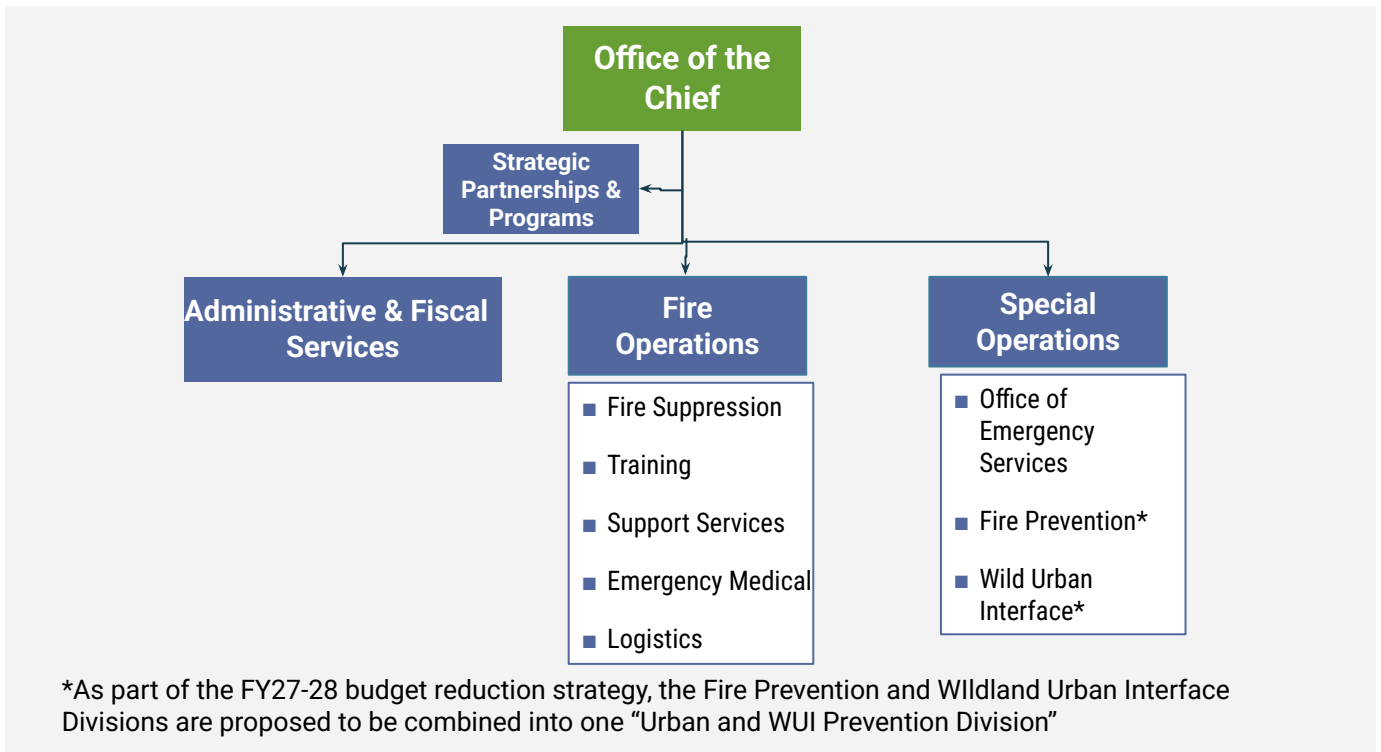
Office of the Chief

Strategic Partnerships & Programs

Administrative & Fiscal Services

Fire Operations

- Fire Suppression
- Training
- Support Services
- Emergency Medical
- Logistics

Special Operations

- Office of Emergency Services
- Fire Prevention*
- Wild Urban Interface*

*As part of the FY27-28 budget reduction strategy, the Fire Prevention and WIldland Urban Interface Divisions are proposed to be combined into one “Urban and WUI Prevention Division”